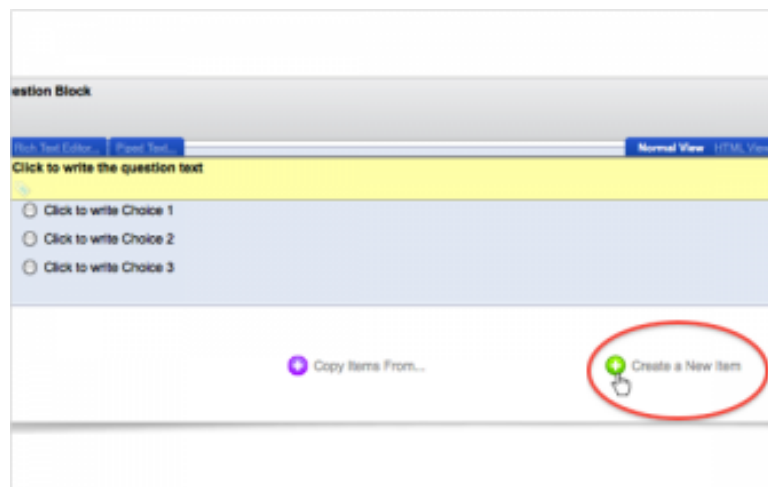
estion Block

Rich Text Editor... Piped Text... Normal View HTML Viev

Click to write the question text

Click to write Choice 1

Click to write Choice 2

Click to write Choice 3

Copy Items From...

Create a New Item